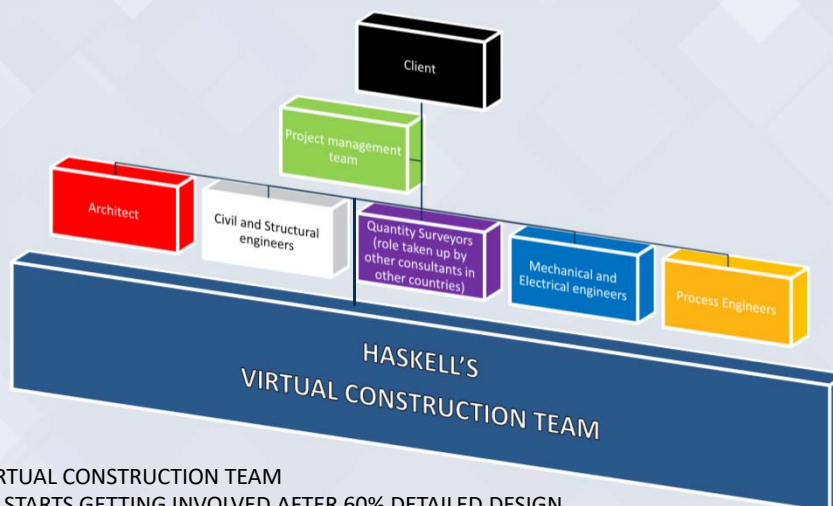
Client

Project management team

Architect

Civil and Structural engineers

Quantity Surveyors (role taken up by other consultants in other countries)

Mechanical and Electrical engineers

Process Engineers

HASKELL'S
VIRTUAL CONSTRUCTION TEAM

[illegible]RTUAL CONSTRUCTION TEAM
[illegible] STARTS GETTING INVOLVED AFTER 60% DETAILED DESIGN